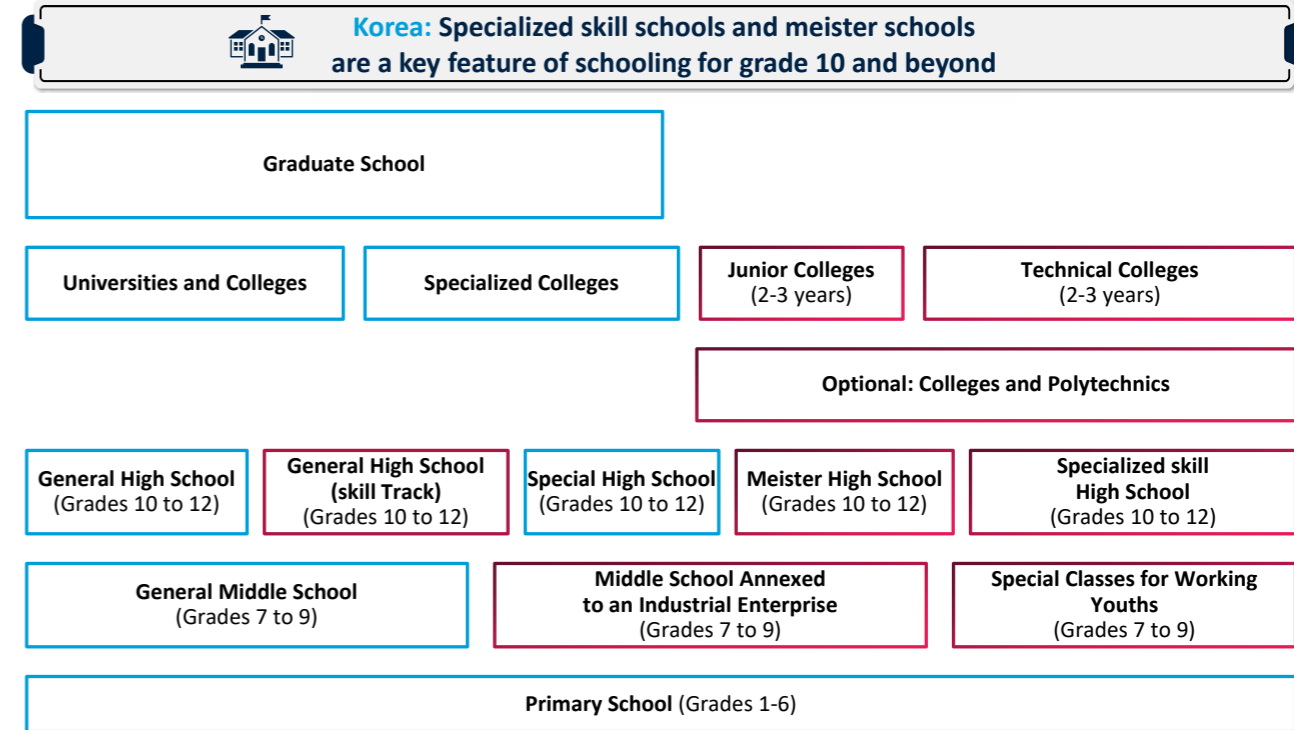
Korea: Specialized skill schools and meister schools are a key feature of schooling for grade 10 and beyond

Graduate School

Universities and Colleges

Specialized Colleges

Junior Colleges
(2-3 years)

Technical Colleges
(2-3 years)

Optional: Colleges and Polytechnics

General High School
(Grades 10 to 12)

General High School
(skill Track)
(Grades 10 to 12)

Special High School
(Grades 10 to 12)

Meister High School
(Grades 10 to 12)

Specialized skill
High School
(Grades 10 to 12)

General Middle School
(Grades 7 to 9)

Middle School Annexed
to an Industrial Enterprise
(Grades 7 to 9)

Special Classes for Working
Youths
(Grades 7 to 9)

Primary School (Grades 1-6)